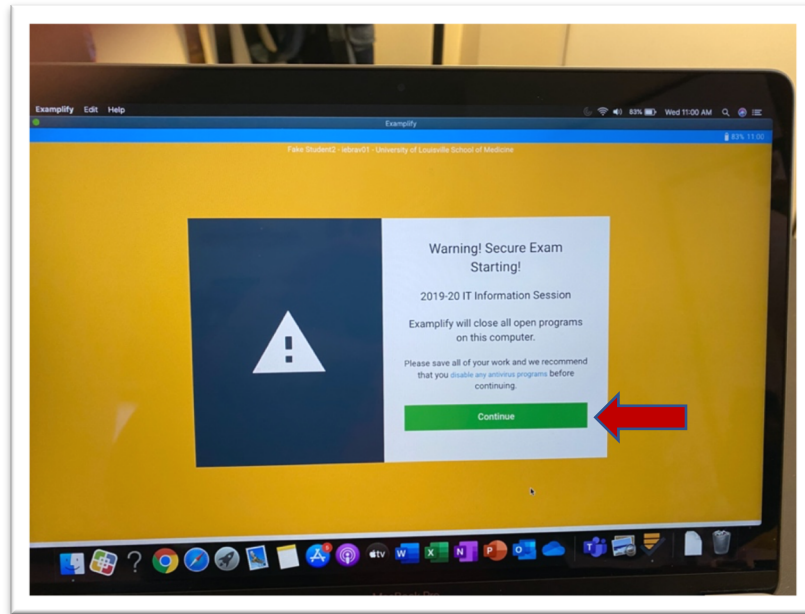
Examplify Edit Help

83% Wed 11:00 AM

Examplify

83% 11:00

Fake Student2 - lebrav01 - University of Louisville School of Medicine

Warning! Secure Exam Starting!

2019-20 IT Information Session

Examplify will close all open programs on this computer.

Please save all of your work and we recommend that you disable any antivirus programs before continuing.

Continue